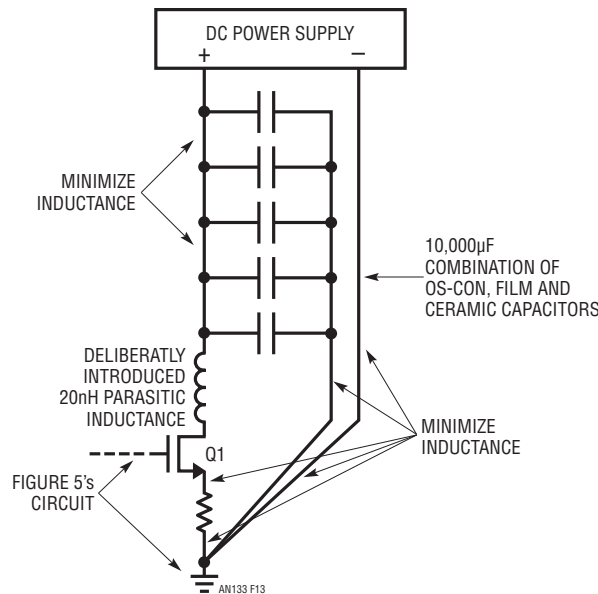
DC POWER SUPPLY
+
−

MINIMIZE INDUCTANCE

10,000µF COMBINATION OF OS-CON, FILM AND CERAMIC CAPACITORS

DELIBERATLY INTRODUCED 20nH PARASITIC INDUCTANCE

Q1

MINIMIZE INDUCTANCE

FIGURE 5's CIRCUIT

AN133 F13